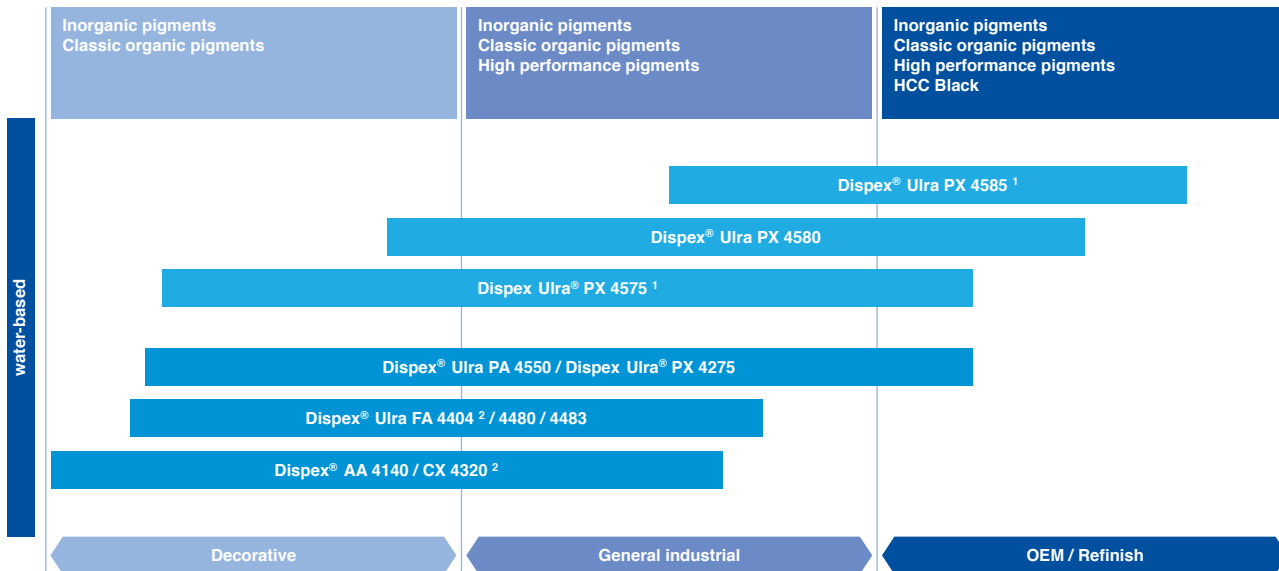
Inorganic pigments
Classic organic pigments

Inorganic pigments
Classic organic pigments
High performance pigments

Inorganic pigments
Classic organic pigments
High performance pigments
HCC Black

water-based

Dispex® Ulra PX 4585 $^1$

Dispex® Ulra PX 4580

Dispex Ulra® PX 4575 $^1$

Dispex® Ulra PA 4550 / Dispex Ulra® PX 4275

Dispex® Ulra FA 4404 $^2$ / 4480 / 4483

Dispex® AA 4140 / CX 4320 $^2$

Decorative

General industrial

OEM / Refinish